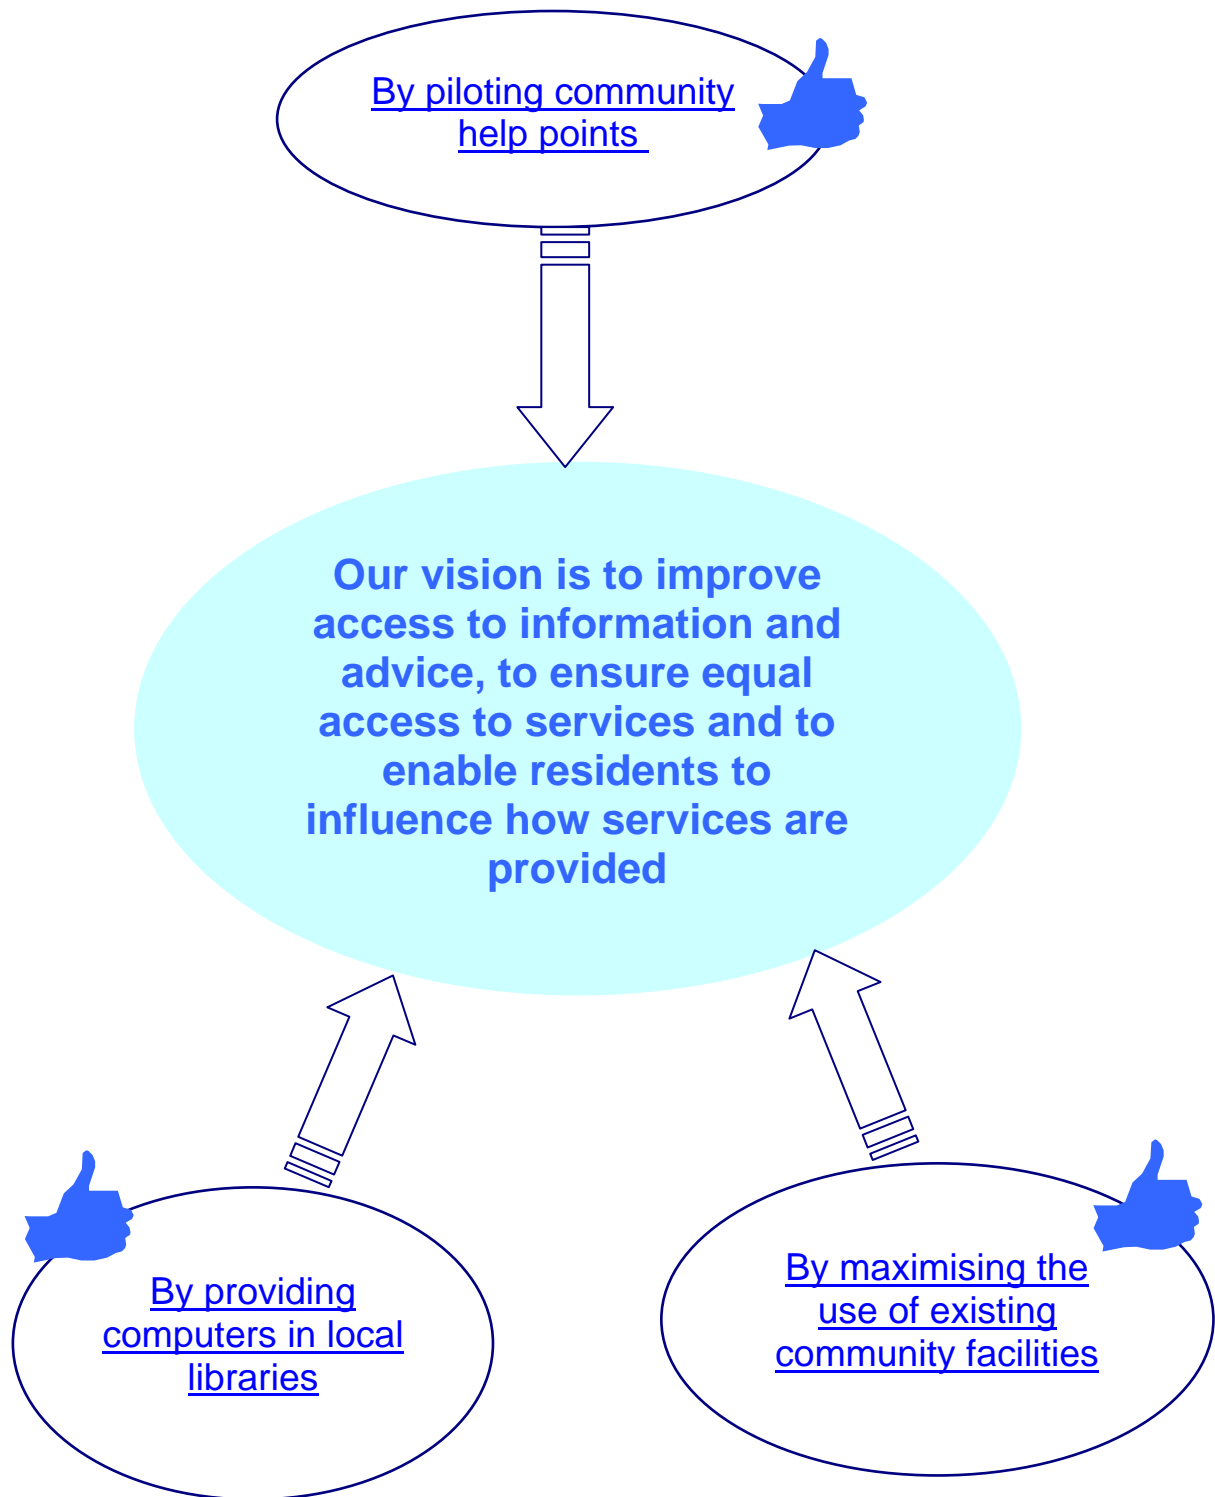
By piloting community help points

Our vision is to improve access to information and advice, to ensure equal access to services and to enable residents to influence how services are provided

By providing computers in local libraries

By maximising the use of existing community facilities